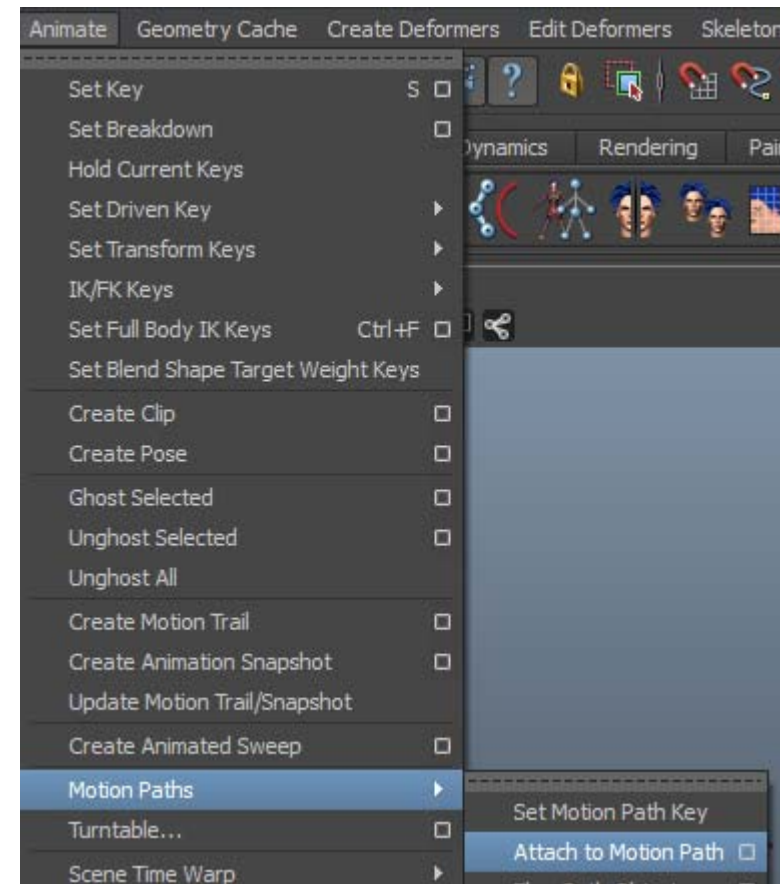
Animate Geometry Cache Create Deformers Edit Deformers Skeleton

Set Key S
Set Breakdown
Hold Current Keys
Set Driven Key
Set Transform Keys
IK/FK Keys
Set Full Body IK Keys Ctrl+F
Set Blend Shape Target Weight Keys
Create Clip
Create Pose
Ghost Selected
Unghost Selected
Unghost All
Create Motion Trail
Create Animation Snapshot
Update Motion Trail/Snapshot
Create Animated Sweep
Motion Paths
Turntable...
Scene Time Warp

Dynamics Rendering Pai

Set Motion Path Key
Attach to Motion Path
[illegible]